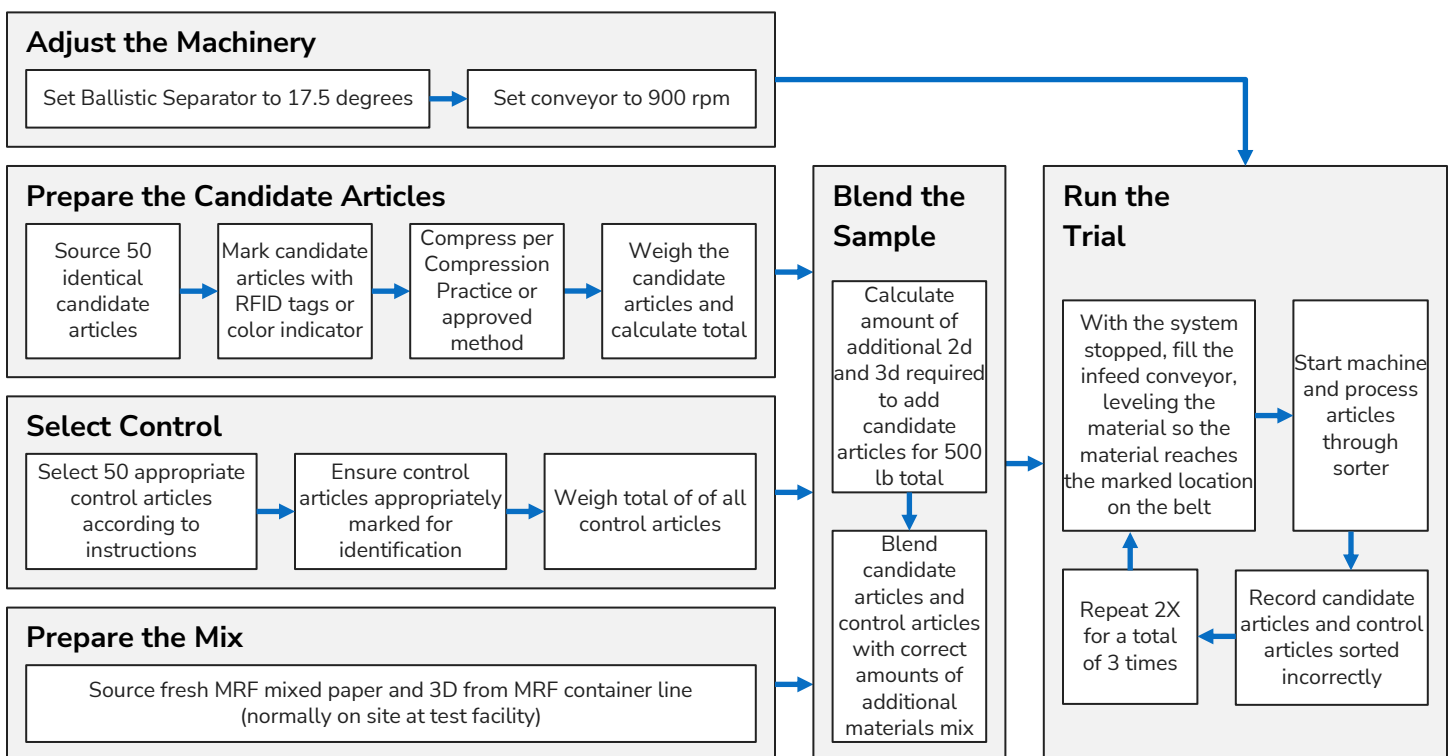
Adjust the Machinery

Set Ballistic Separator to 17.5 degrees

Set conveyor to 900 rpm

Prepare the Candidate Articles

Source 50 identical candidate articles

Mark candidate articles with RFID tags or color indicator

Compress per Compression Practice or approved method

Weigh the candidate articles and calculate total

Select Control

Select 50 appropriate control articles according to instructions

Ensure control articles appropriately marked for identification

Weigh total of of all control articles

Prepare the Mix

Source fresh MRF mixed paper and 3D from MRF container line (normally on site at test facility)

Blend the Sample

Calculate amount of additional 2d and 3d required to add candidate articles for 500 lb total

Blend candidate articles and control articles with correct amounts of additional materials mix

Run the Trial

With the system stopped, fill the infeed conveyor, leveling the material so the material reaches the marked location on the belt

Start machine and process articles through sorter

Record candidate articles and control articles sorted incorrectly

Repeat 2X for a total of 3 times